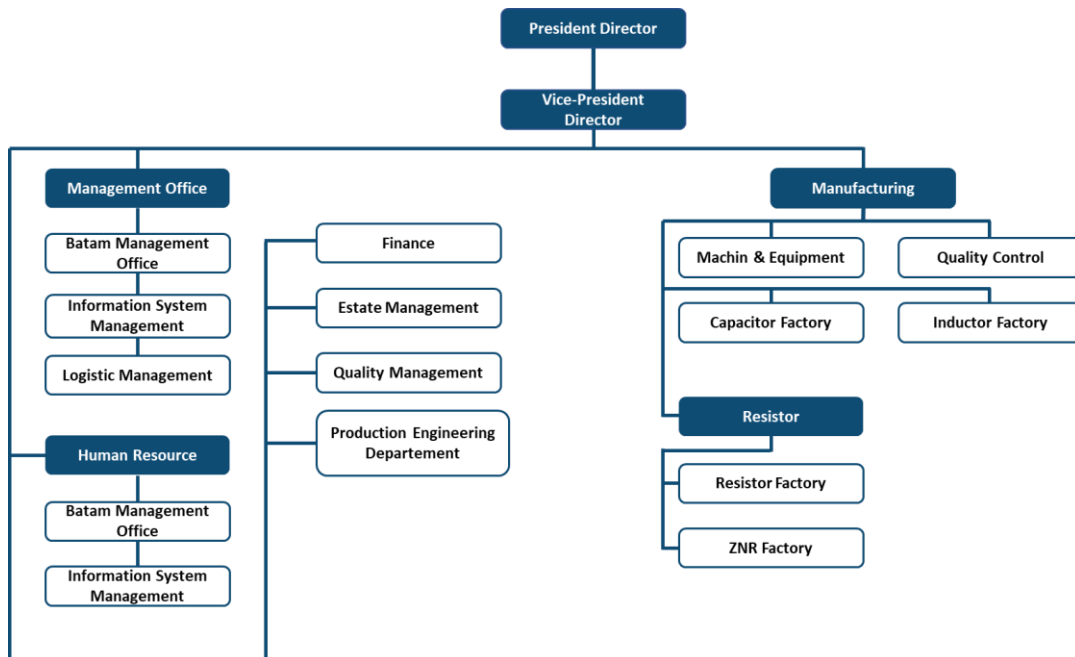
President Director

Vice-President Director

Management Office

Batam Management Office

Information System Management

Logistic Management

Human Resource

Batam Management Office

Information System Management

Finance

Estate Management

Quality Management

Production Engineering Departement

Manufacturing

Machin & Equipment

Quality Control

Capacitor Factory

Inductor Factory

Resistor

Resistor Factory

ZNR Factory